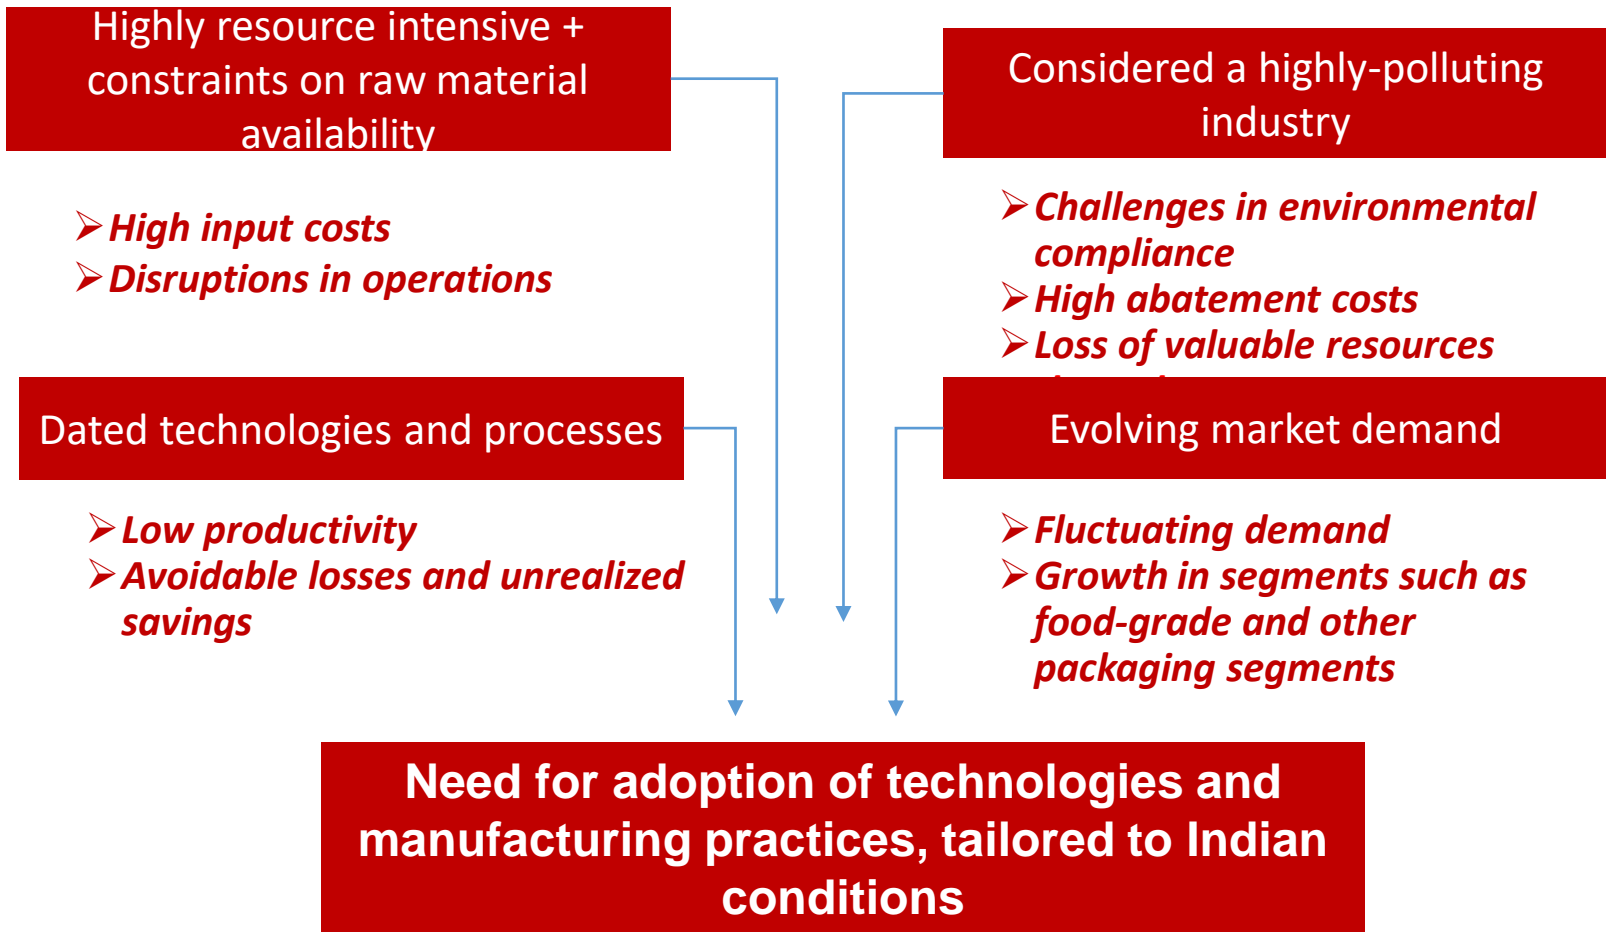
Highly resource intensive + constraints on raw material availability

Considered a highly-polluting industry

➢High input costs
➢Disruptions in operations

➢Challenges in environmental compliance
➢High abatement costs
➢Loss of valuable resources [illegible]

Dated technologies and processes

Evolving market demand

➢Low productivity
➢Avoidable losses and unrealized savings

➢Fluctuating demand
➢Growth in segments such as food-grade and other packaging segments

Need for adoption of technologies and manufacturing practices, tailored to Indian conditions